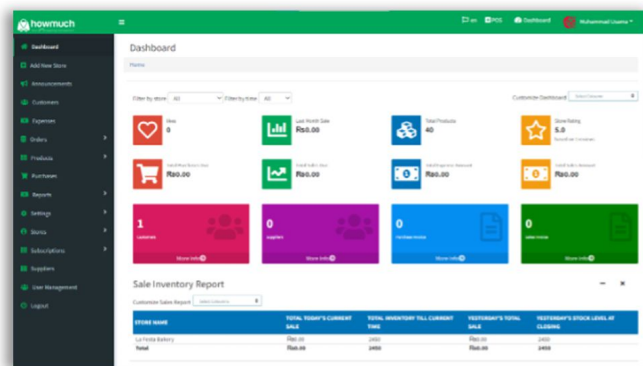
howmuch

≡

en POS Dashboard Muhammad Usama

Dashboard
Add New Store
Announcements
Customers
Expenses
Orders
Products
Purchases
Reports
Settings
Stores
Subscriptions
Suppliers
User Management
Logout

Dashboard

Home

Filter by store All Filter by time All

Customize Dashboard Select Column

View
0

Last Month Sale
Rs0.00

Total Products
40

Store Rating
5.0

Total Purchase Amount
Rs0.00

Total Sales Amount
Rs0.00

Total Expenses Amount
Rs0.00

Total Sales Amount
Rs0.00

1
customers
More Info

0
suppliers
More Info

0
Purchase Invoice
More Info

0
sales invoice
More Info

Sale Inventory Report

Customize Sales Report Select Column

| STORE NAME | TOTAL TODAY'S CURRENT SALE | TOTAL INVENTORY TILL CURRENT TIME | YESTERDAY'S TOTAL SALE | YESTERDAY'S STOCK LEVEL AT CLOSING |
|---|---|---|---|---|
| La Fiesta Bakery | Rs0.00 | 2400 | Rs0.00 | 2400 |
| Total | Rs0.00 | 2400 | Rs0.00 | 2400 |